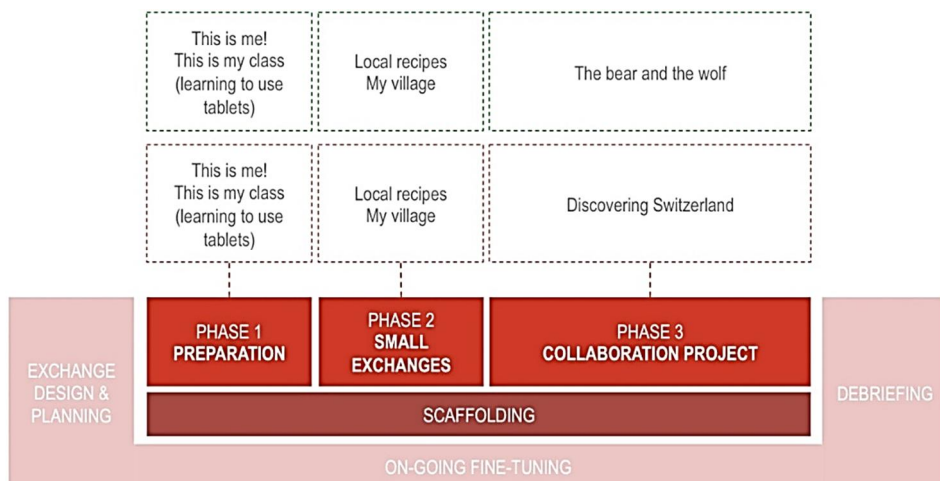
This is me!
This is my class
(learning to use tablets)

Local recipes
My village

The bear and the wolf

This is me!
This is my class
(learning to use tablets)

Local recipes
My village

Discovering Switzerland

EXCHANGE DESIGN & PLANNING

PHASE 1
PREPARATION

PHASE 2
SMALL EXCHANGES

PHASE 3
COLLABORATION PROJECT

DEBRIEFING

SCAFFOLDING

ON-GOING FINE-TUNING